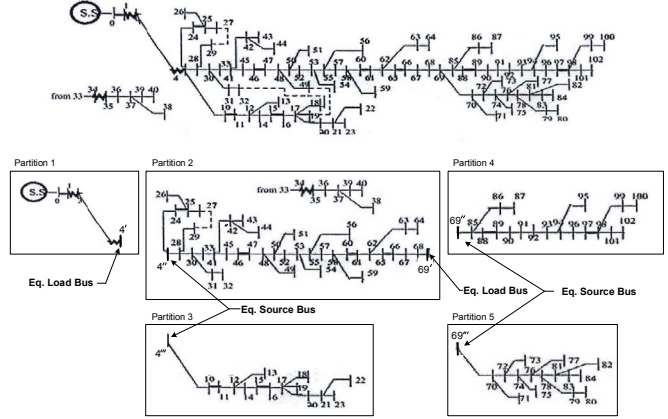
S.S 0 1 2 3
26 25 27
24 29
43 42 44
51
56
63 64
86 87
95
99 100
28 30 41 45 46 47 48 50 52 53 49 55 57 58 60 61 62 65 66 68 67 69 85 88 89 90 91 92 93 94 96 97 98 101 102
4
33
31 32
10 11 12 14 13 15 16 17 18 19 20 21 23 22
54 59
70 72 71 73 74 75 76 77 78 79 80 81 82 83 84
from 33 34 35 36 37 39 40 38

Partition 1
S.S 0 1 2 3 4′
Eq. Load Bus

Partition 2
26 25 27 24 29 28 4″ 30 31 32 33 41 42 43 44 45 46 47 48 49 50 51 52 53 55 54 56 57 58 60 59 61 62 63 64 65 66 67 68 69′
from 33 34 35 36 37 39 40 38
Eq. Load Bus
Eq. Source Bus

Partition 3
4‴ 10 11 12 13 14 15 16 17 18 19 20 21 22 23

Partition 4
69″ 85 86 87 88 89 90 91 92 93 94 95 96 97 98 99 100 101 102
Eq. Source Bus

Partition 5
69‴ 70 71 72 73 74 75 76 77 78 79 80 81 82 83 84